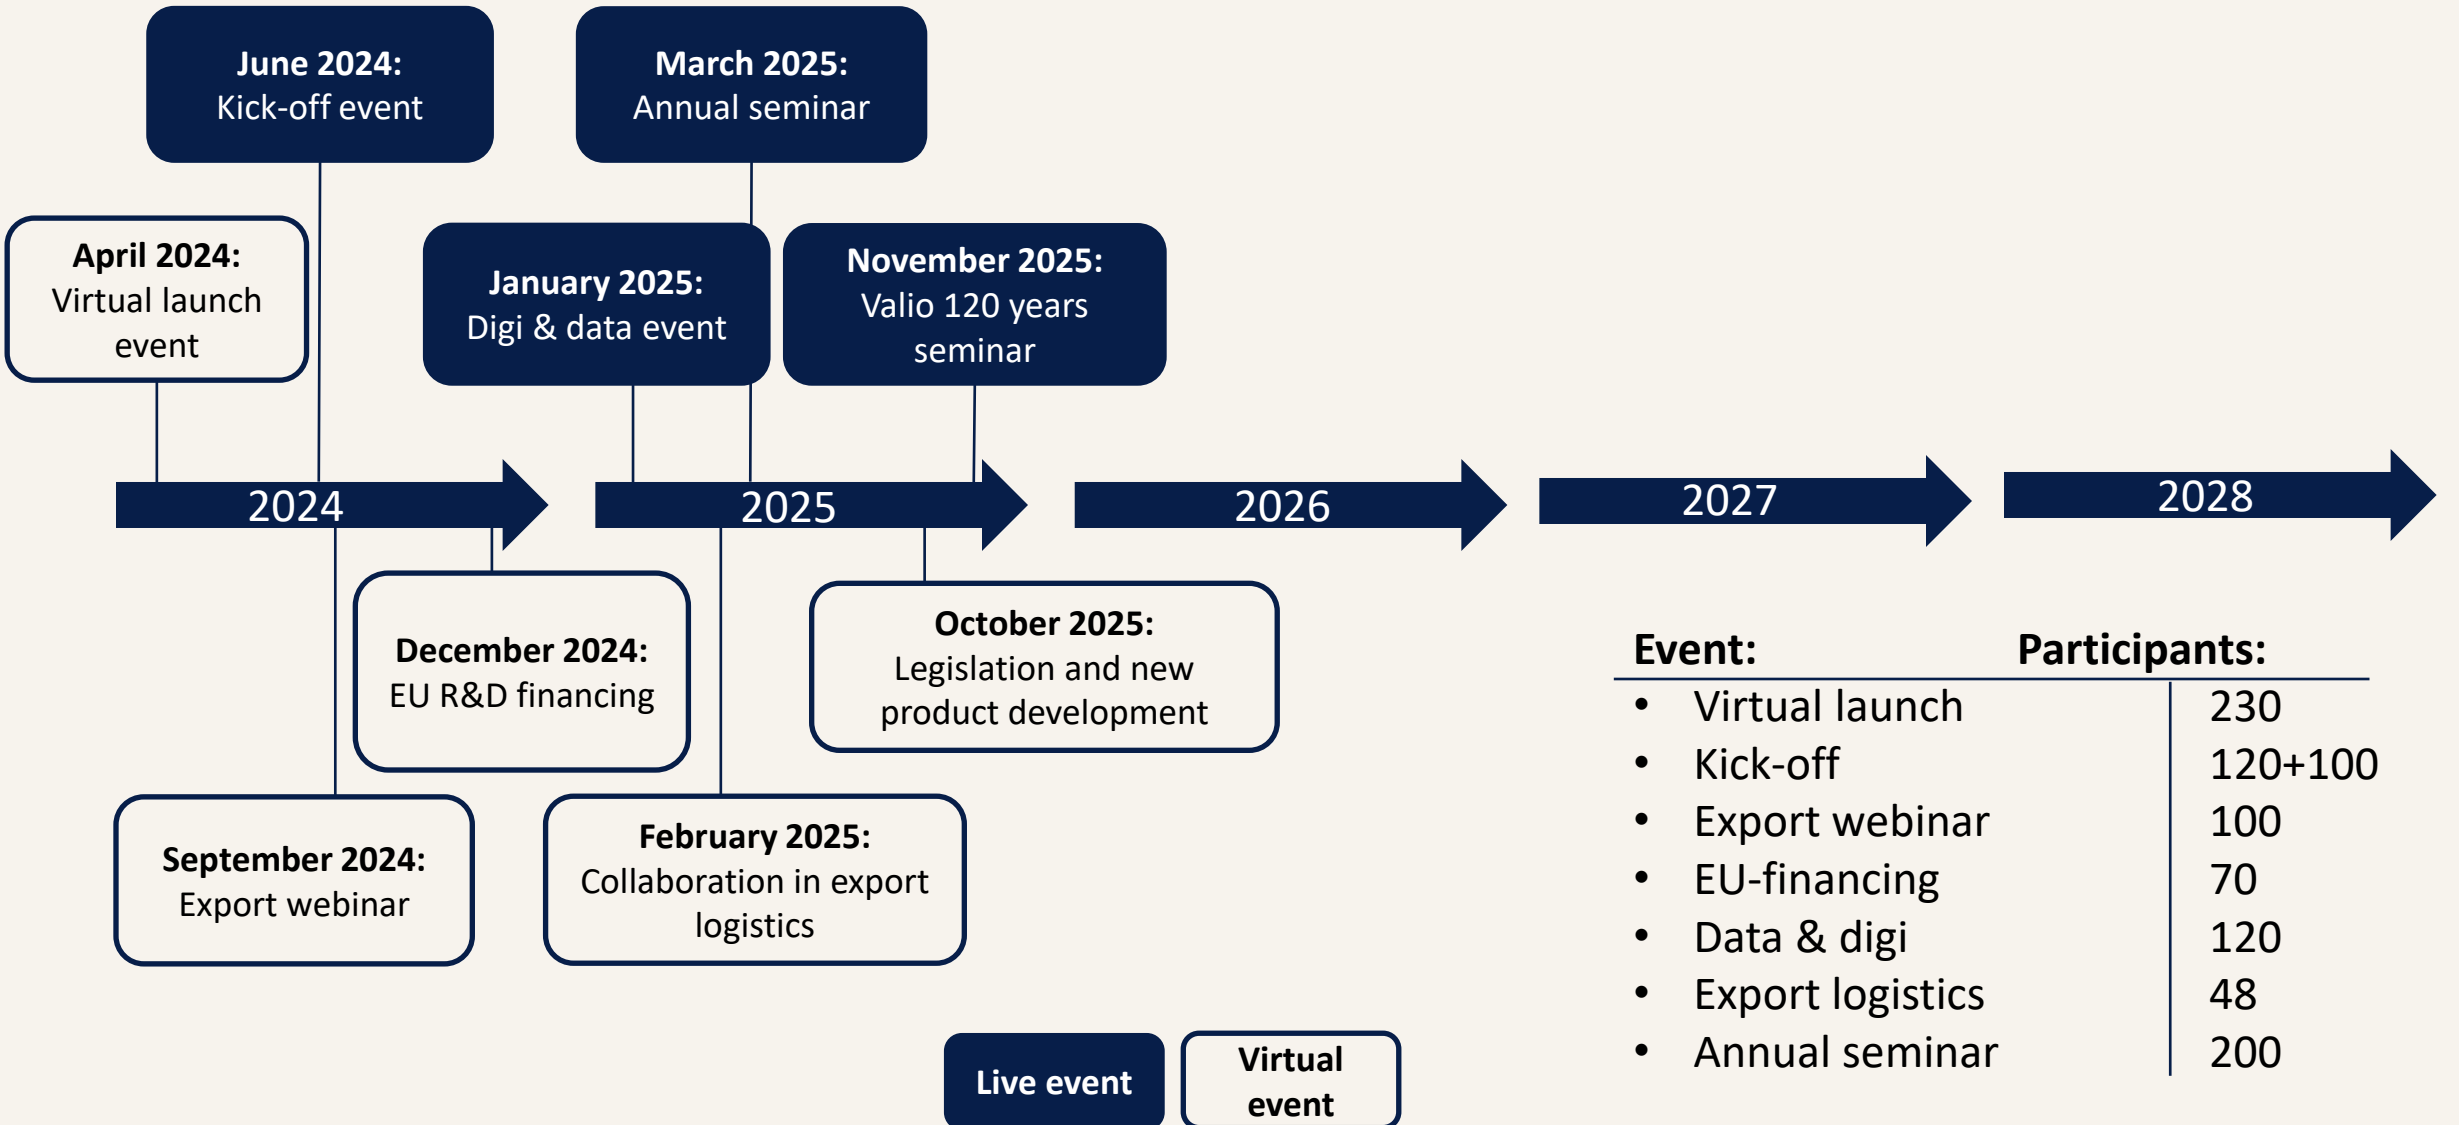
June 2024:
Kick-off event

March 2025:
Annual seminar

April 2024:
Virtual launch event

January 2025:
Digi & data event

November 2025:
Valio 120 years seminar

2024

2025

2026

2027

2028

December 2024:
EU R&D financing

October 2025:
Legislation and new product development

September 2024:
Export webinar

February 2025:
Collaboration in export logistics

| Event: | Participants: |
|---|---|
| • Virtual launch | 230 |
| • Kick-off | 120+100 |
| • Export webinar | 100 |
| • EU-financing | 70 |
| • Data & digi | 120 |
| • Export logistics | 48 |
| • Annual seminar | 200 |

Live event

Virtual event